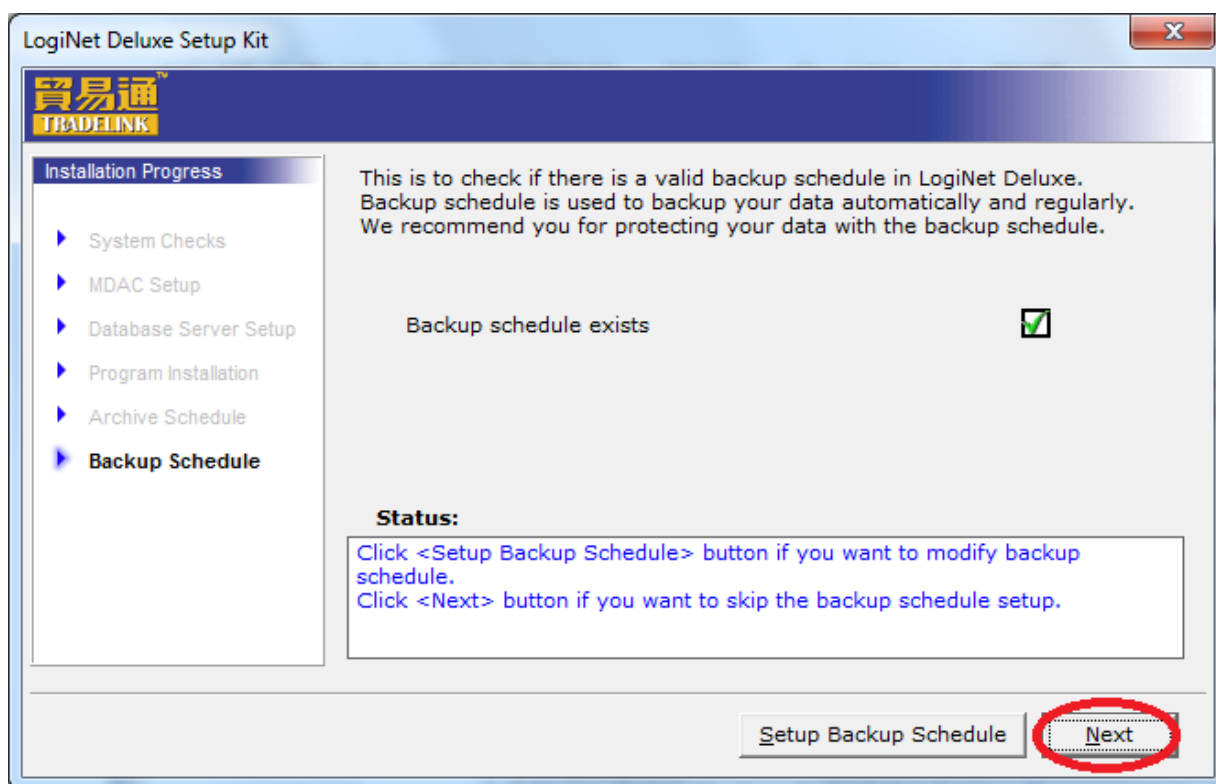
LogiNet Deluxe Setup Kit

X

貿易通™
TRADELINK

Installation Progress

System Checks
MDAC Setup
Database Server Setup
Program Installation
Archive Schedule
Backup Schedule

This is to check if there is a valid backup schedule in LogiNet Deluxe. Backup schedule is used to backup your data automatically and regularly. We recommend you for protecting your data with the backup schedule.

Backup schedule exists

Status:

Click <Setup Backup Schedule> button if you want to modify backup schedule.
Click <Next> button if you want to skip the backup schedule setup.

Setup Backup Schedule

Next